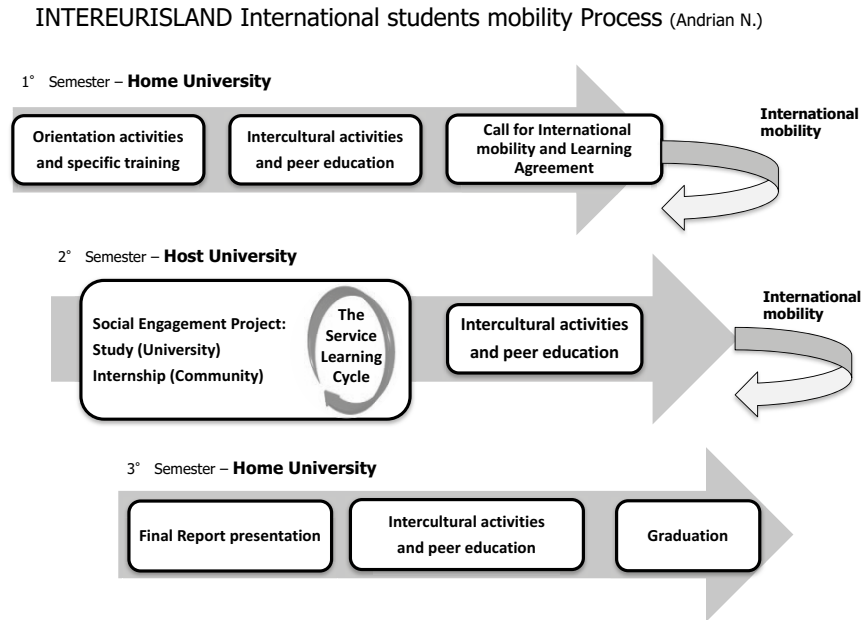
INTEREURISLAND International students mobility Process (Andrian N.)

1° Semester – **Home University**

Orientation activities and specific training

Intercultural activities and peer education

Call for International mobility and Learning Agreement

International mobility

2° Semester – **Host University**

Social Engagement Project: Study (University) Internship (Community)

The Service Learning Cycle

Intercultural activities and peer education

International mobility

3° Semester – **Home University**

Final Report presentation

Intercultural activities and peer education

Graduation